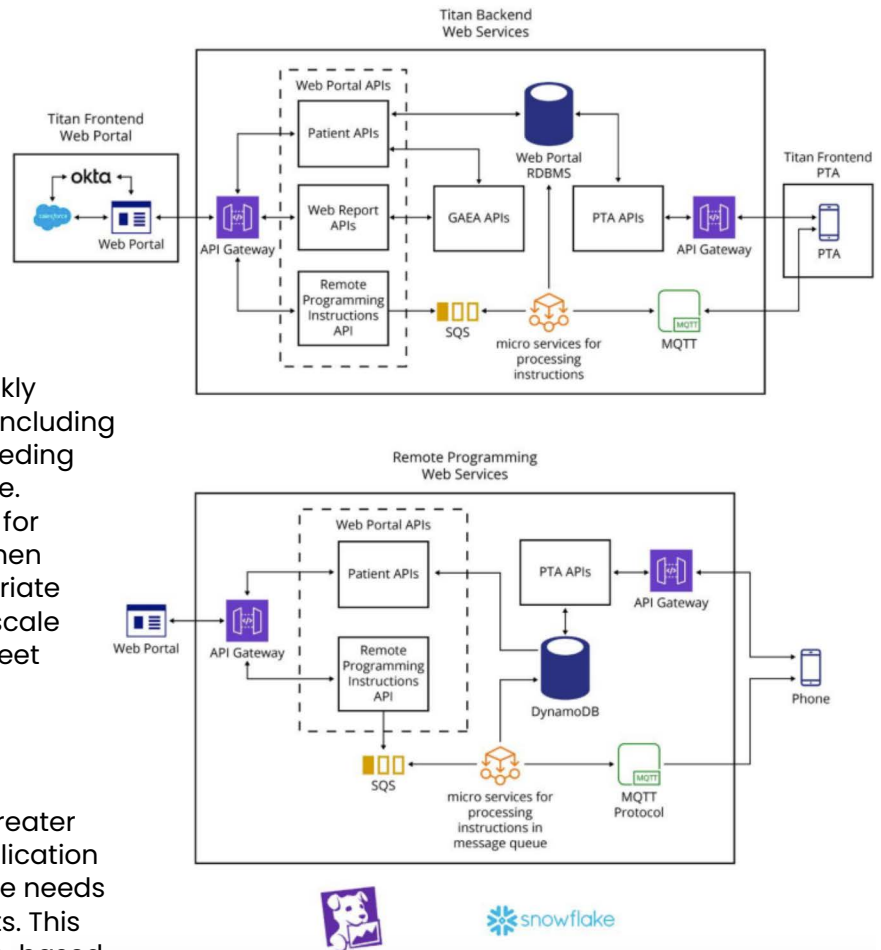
Titan Backend
Web Services

Titan Frontend
Web Portal

okta

salesforce

Web Portal

API Gateway

Web Portal APIs

Patient APIs

Web Report APIs

Remote Programming Instructions API

Web Portal RDBMS

GAEA APIs

PTA APIs

API Gateway

Titan Frontend
PTA

PTA

SQS

micro services for processing instructions

MQTT

MQTT

kly
ncluding
eding
e.
for
hen
riate
scale
eet

reater
lication
e needs
s. This
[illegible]

Remote Programming
Web Services

Web Portal APIs

Patient APIs

PTA APIs

API Gateway

Web Portal

API Gateway

Remote Programming Instructions API

DynamoDB

Phone

SQS

micro services for processing instructions in message queue

MQTT

MQTT
Protocol

snowflake